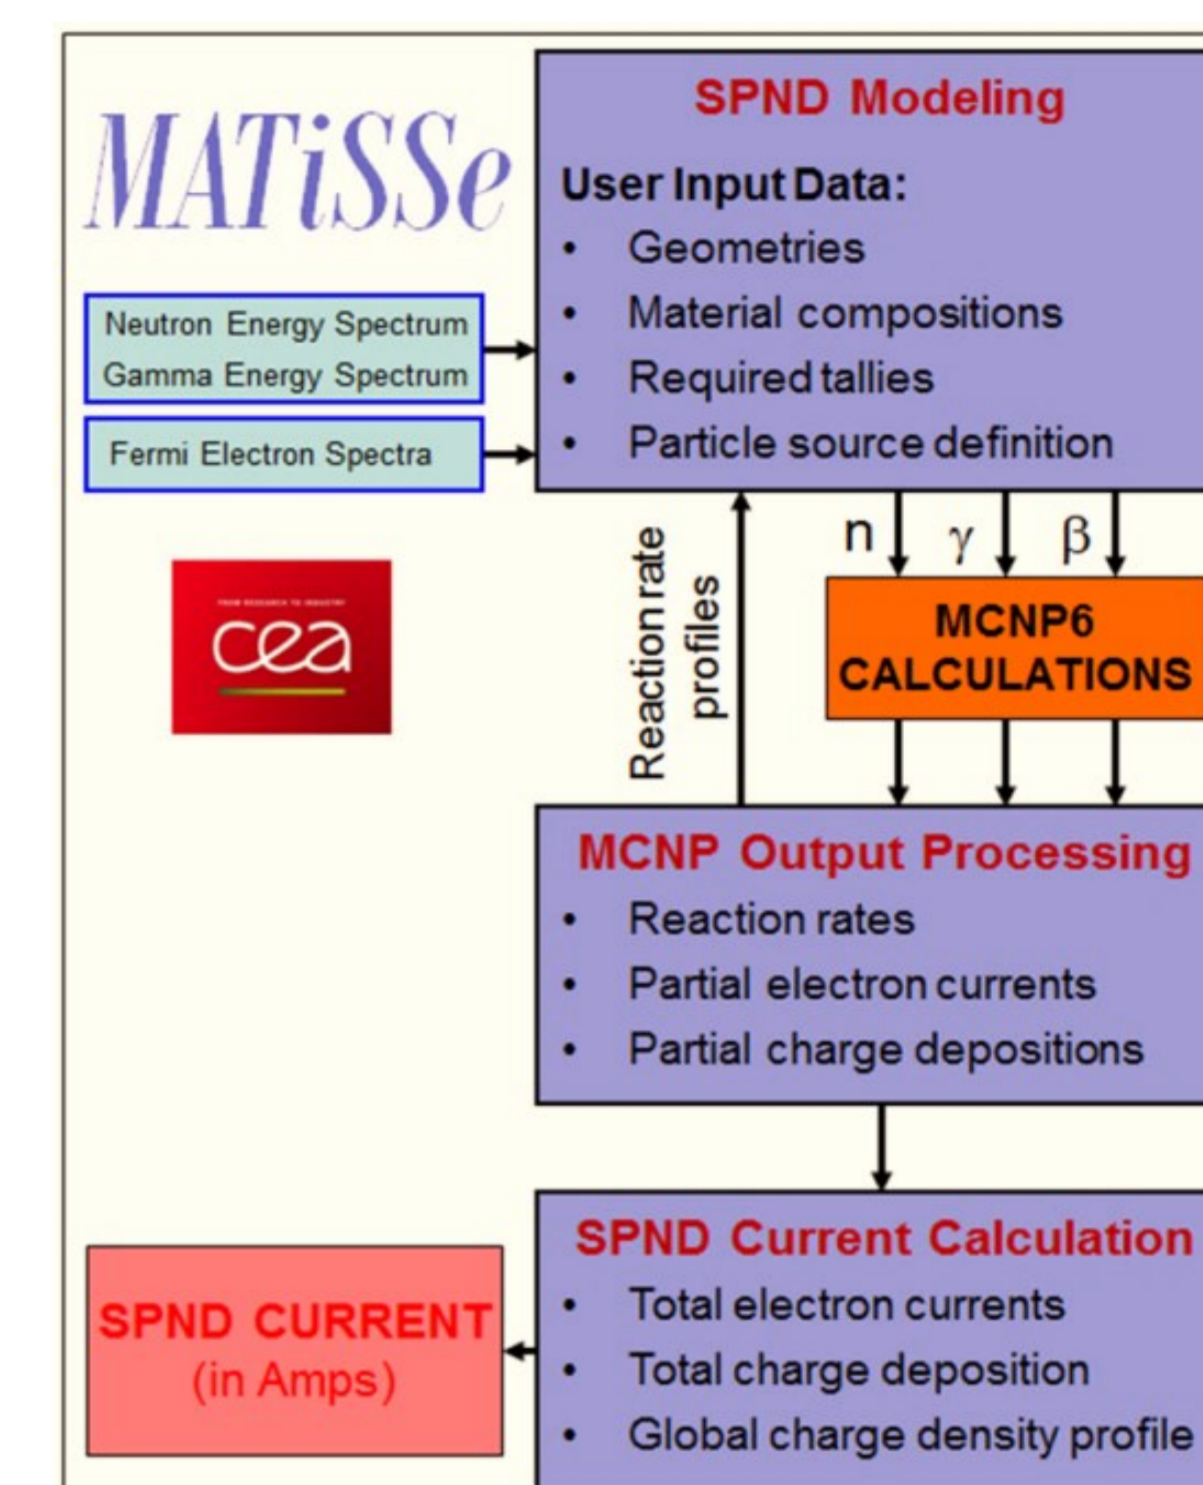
MATiSSe

Neutron Energy Spectrum
Gamma Energy Spectrum

Fermi Electron Spectra

cea

SPND Modeling
User Input Data:
• Geometries
• Material compositions
• Required tallies
• Particle source definition

Reaction rate profiles

n γ β

MCNP6 CALCULATIONS

MCNP Output Processing
• Reaction rates
• Partial electron currents
• Partial charge depositions

SPND Current Calculation
• Total electron currents
• Total charge deposition
• Global charge density profile

SPND CURRENT
(in Amps)